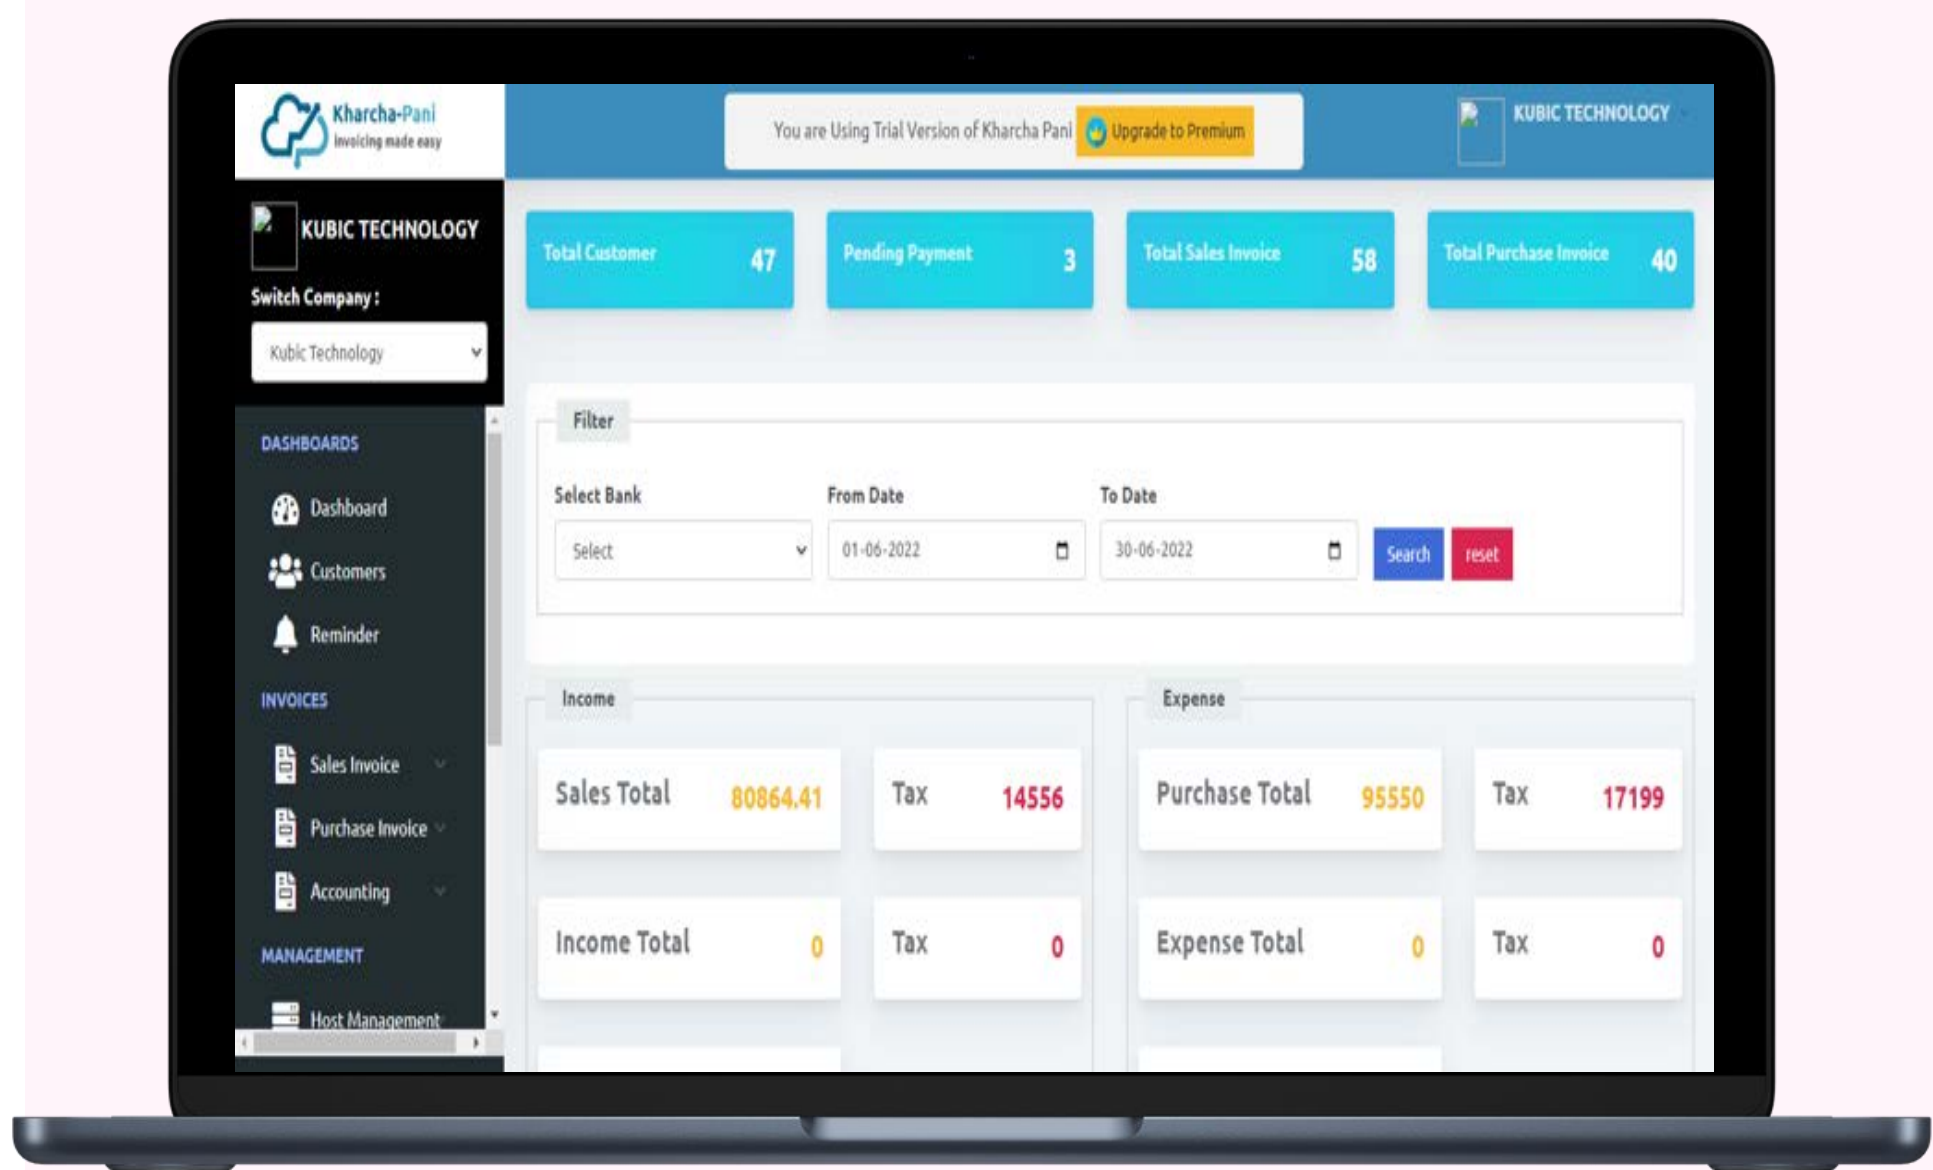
Kharcha-Pani
Invoicing made easy

You are Using Trial Version of Kharcha Pani  Upgrade to Premium

KUBIC TECHNOLOGY

KUBIC TECHNOLOGY
Switch Company :
Kubic Technology

DASHBOARDS
Dashboard
Customers
Reminder
INVOICES
Sales Invoice
Purchase Invoice
Accounting
MANAGEMENT
Host Management

Total Customer 47
Pending Payment 3
Total Sales Invoice 58
Total Purchase Invoice 40

Filter
Select Bank
Select
From Date
01-06-2022
To Date
30-06-2022
Search
reset

Income
Sales Total 80864.41
Tax 14556
Income Total 0
Tax 0

Expense
Purchase Total 95550
Tax 17199
Expense Total 0
Tax 0